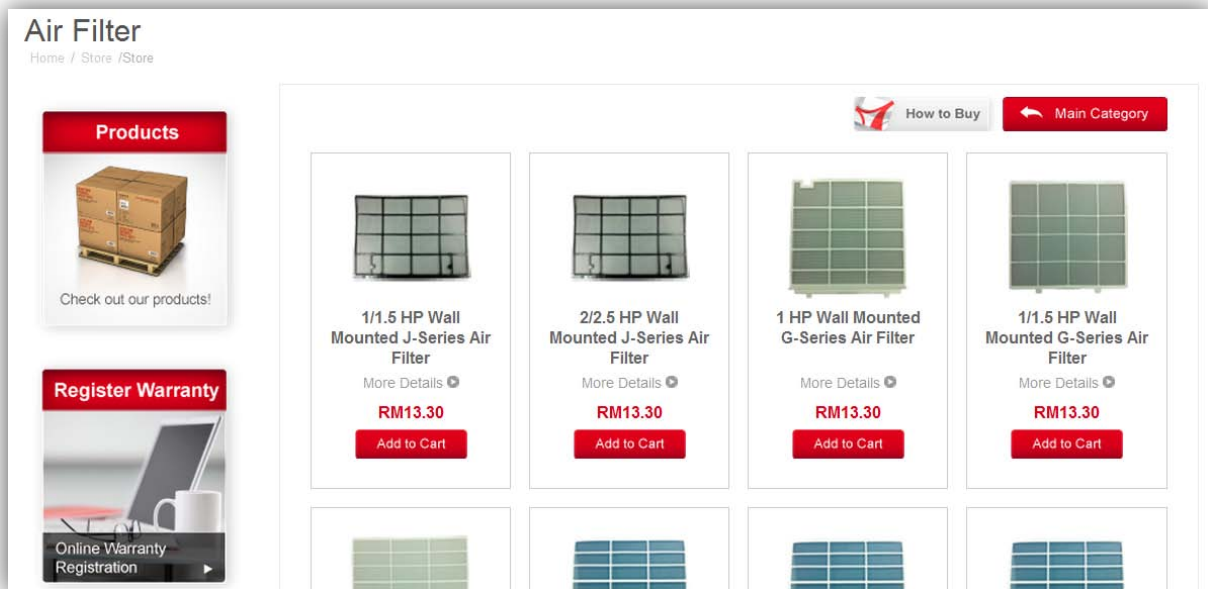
Air Filter
Home / Store /Store

Products
Check out our products!

Register Warranty
Online Warranty Registration

How to Buy
Main Category

1/1.5 HP Wall Mounted J-Series Air Filter
More Details
RM13.30
Add to Cart

2/2.5 HP Wall Mounted J-Series Air Filter
More Details
RM13.30
Add to Cart

1 HP Wall Mounted G-Series Air Filter
More Details
RM13.30
Add to Cart

1/1.5 HP Wall Mounted G-Series Air Filter
More Details
RM13.30
Add to Cart